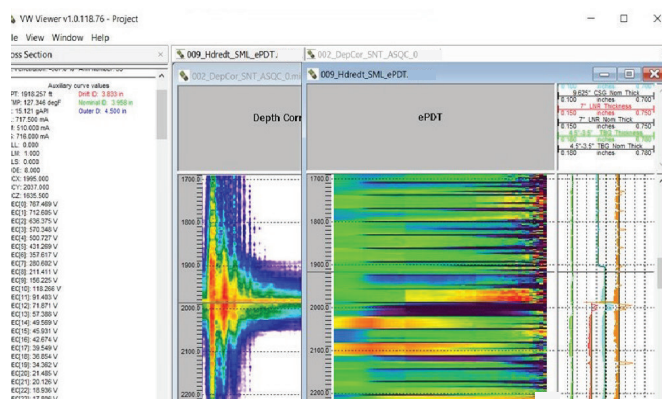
VW Viewer v1.0.118.76 - Project

le View Window Help

oss Section

Auxiliary curve values
PT: 1918.257 ft
MP: 127.346 degF
: 15.121 gAPI
: 717.500 mA
: 510.000 mA
: 716.000 mA
LL: 0.000
LM: 1.000
LS: 0.600
DE: 0.000
CX: 1995.000
CY: 2037.000
CZ: 1635.500
EC[0]: 767.489 V
EC[1]: 712.685 V
EC[2]: 636.375 V
EC[3]: 570.348 V
EC[4]: 500.727 V
EC[5]: 431.289 V
EC[6]: 357.817 V
EC[7]: 280.692 V
EC[8]: 211.411 V
EC[9]: 156.225 V
EC[10]: 118.266 V
EC[11]: 91.483 V
EC[12]: 71.871 V
EC[13]: 57.389 V
EC[14]: 49.569 V
EC[15]: 45.931 V
EC[16]: 42.674 V
EC[17]: 39.549 V
EC[18]: 36.854 V
EC[19]: 34.362 V
EC[20]: 21.485 V
EC[21]: 20.126 V
EC[22]: 18.936 V

Drift ID: 3.833 in
Nominal ID: 3.958 in
Outer D: 4.500 in

009_Hdredt_SML_ePDT.
002_DepCor_SNT_ASQC_0
002_DepCor_SNT_ASQC_0.m
009_Hdredt_SML_ePDT.

Depth Corr
ePDT

9.625" CSG Nom Thick
0.100 inches 0.700
7" LNR Thickness
0.150 inches 0.750
7" LNR Nom Thick
0.150 inches 0.750
4.5"-3.5" TBG Thickness
4.5"-3.5" TBG Nom Thick
0.180 inches 0.780

1700
1800
1900
2000
2100
2200
1700
1800
1900
2000
2100
2200